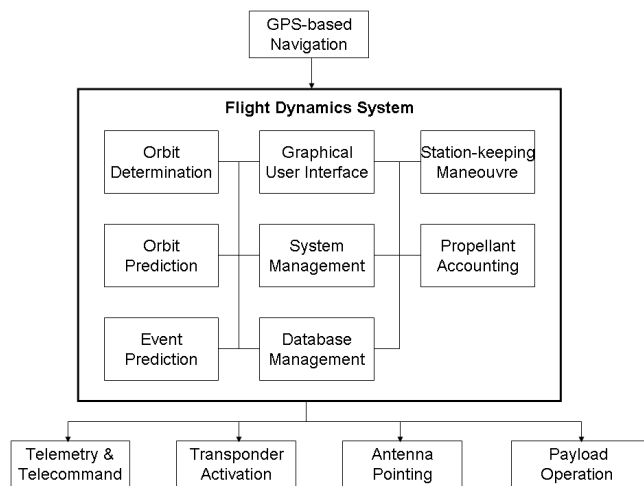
GPS-based Navigation

Flight Dynamics System

Orbit Determination

Graphical User Interface

Station-keeping Maneouvre

Orbit Prediction

System Management

Propellant Accounting

Event Prediction

Database Management

Telemetry & Telecommand

Transponder Activation

Antenna Pointing

Payload Operation